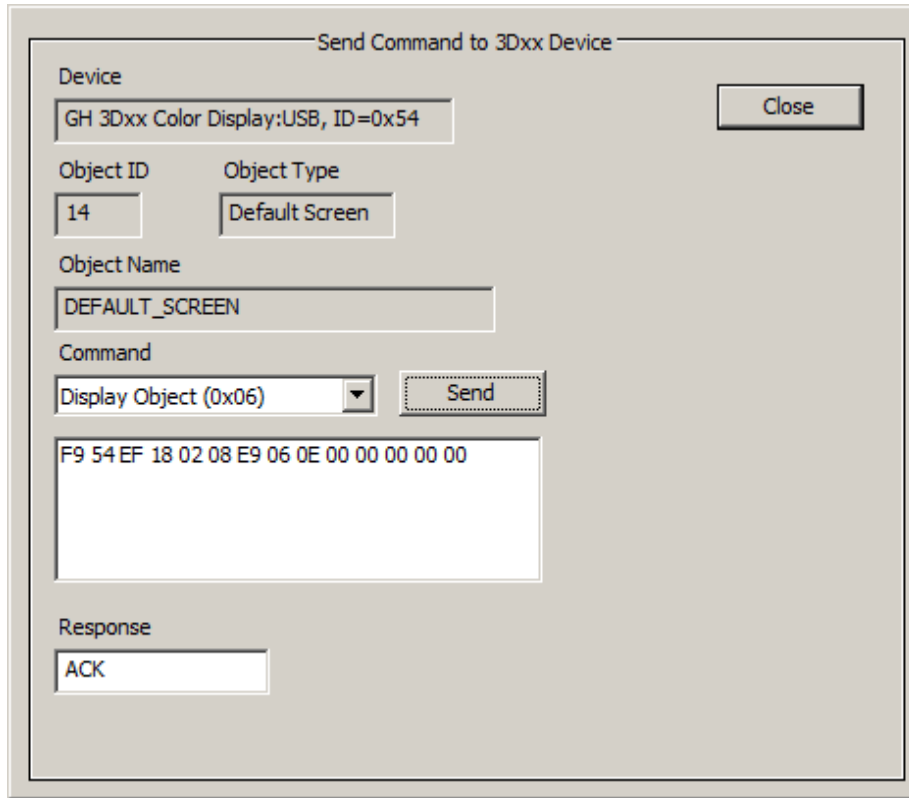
Send Command to 3Dxx Device

Device

GH 3Dxx Color Display:USB, ID=0x54

Close

Object ID

14

Object Type

Default Screen

Object Name

DEFAULT_SCREEN

Command

Display Object (0x06)

Send

F9 54 EF 18 02 08 E9 06 0E 00 00 00 00 00

Response

ACK